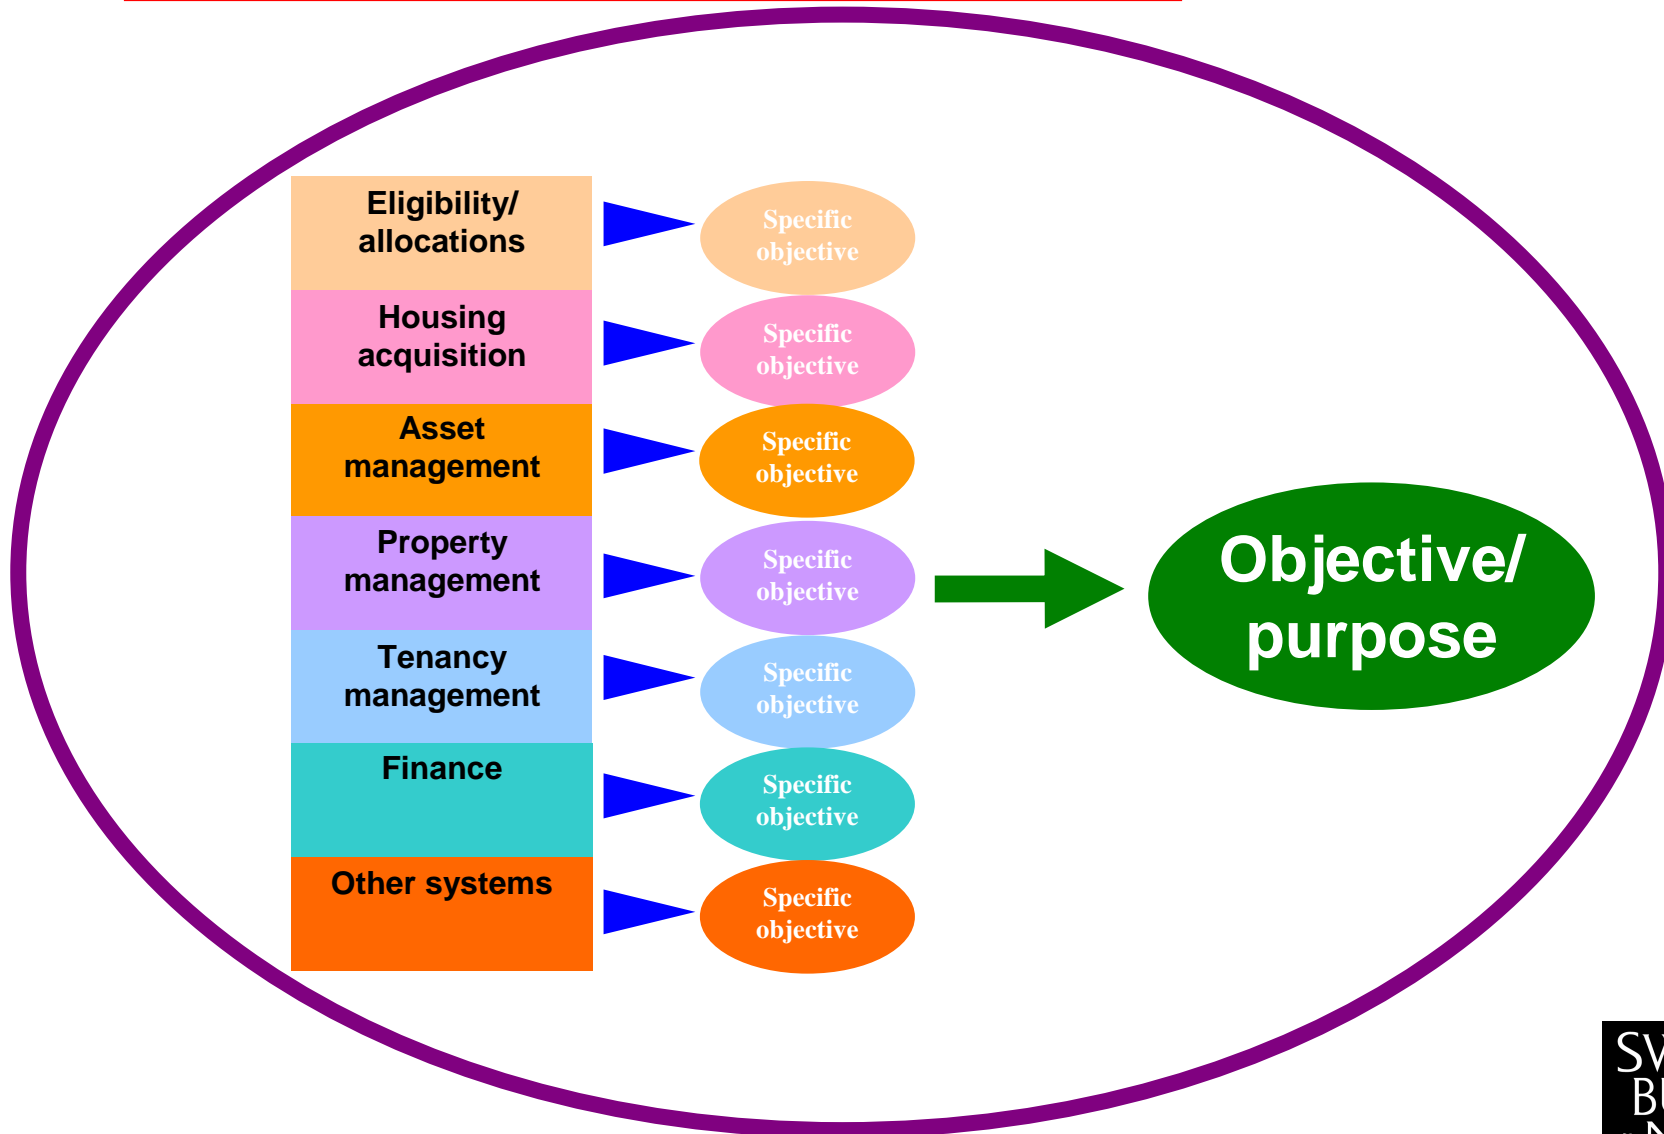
Eligibility/ allocations

Specific objective

Housing acquisition

Specific objective

Asset management

Specific objective

Property management

Specific objective

Tenancy management

Specific objective

Finance

Specific objective

Other systems

Specific objective

Objective/ purpose

SV
B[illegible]